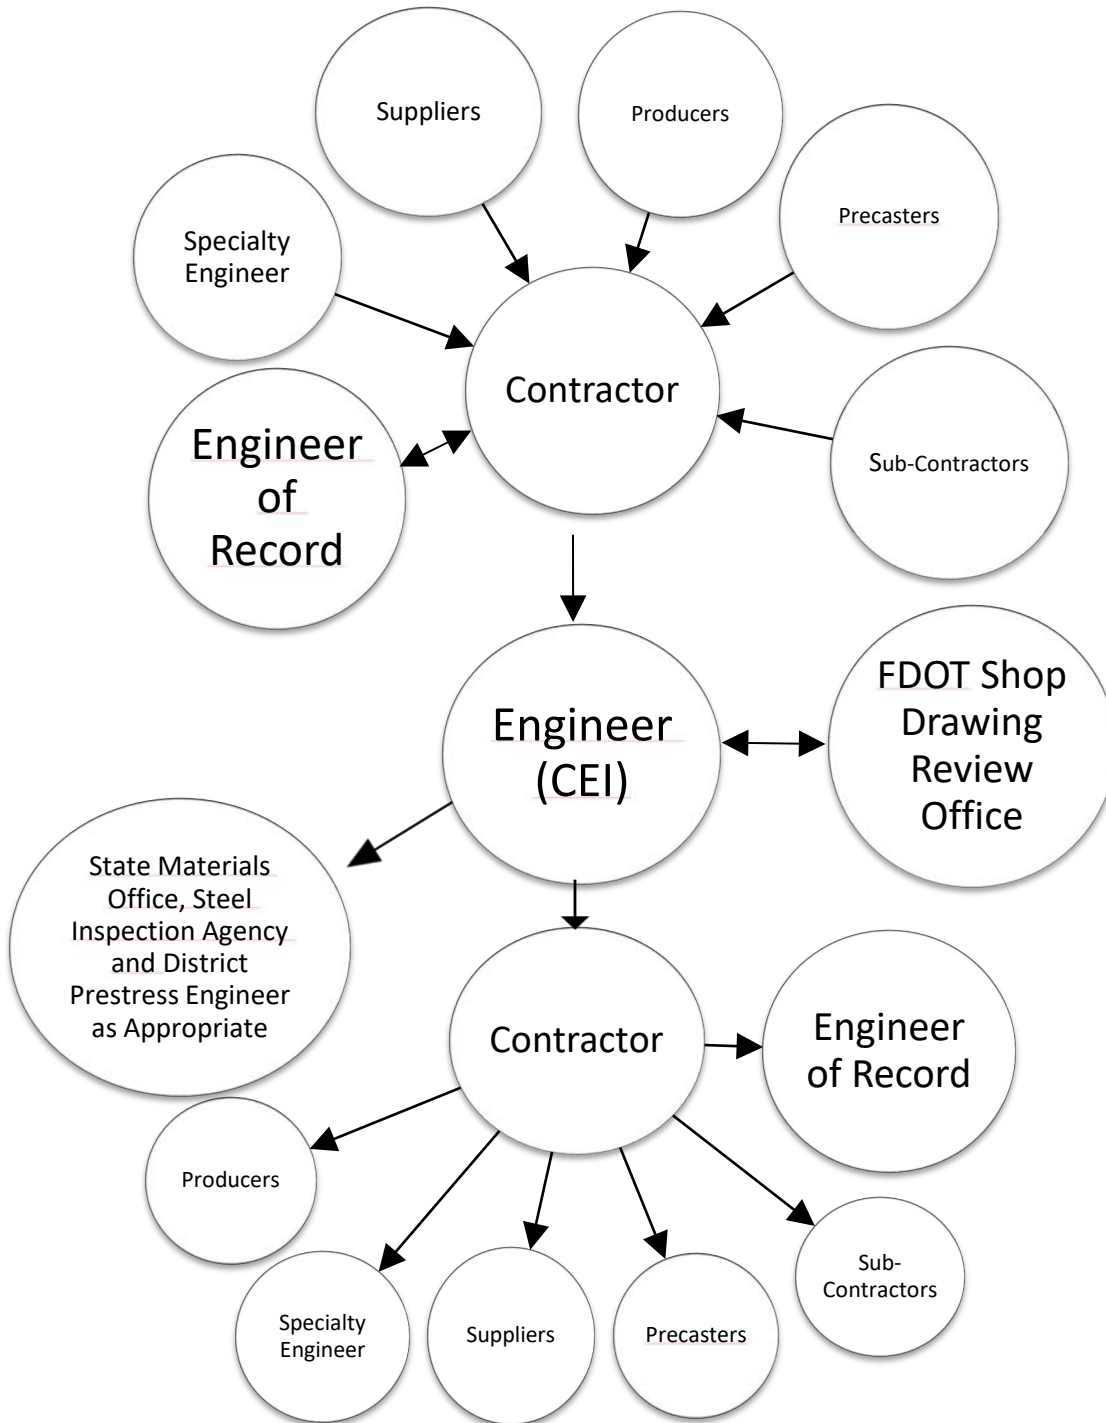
Suppliers

Producers

Precasters

Specialty Engineer

Contractor

Engineer of Record

Sub-Contractors

Engineer (CEI)

FDOT Shop Drawing Review Office

State Materials Office, Steel Inspection Agency and District Prestress Engineer as Appropriate

Contractor

Engineer of Record

Producers

Specialty Engineer

Suppliers

Precasters

Sub-Contractors